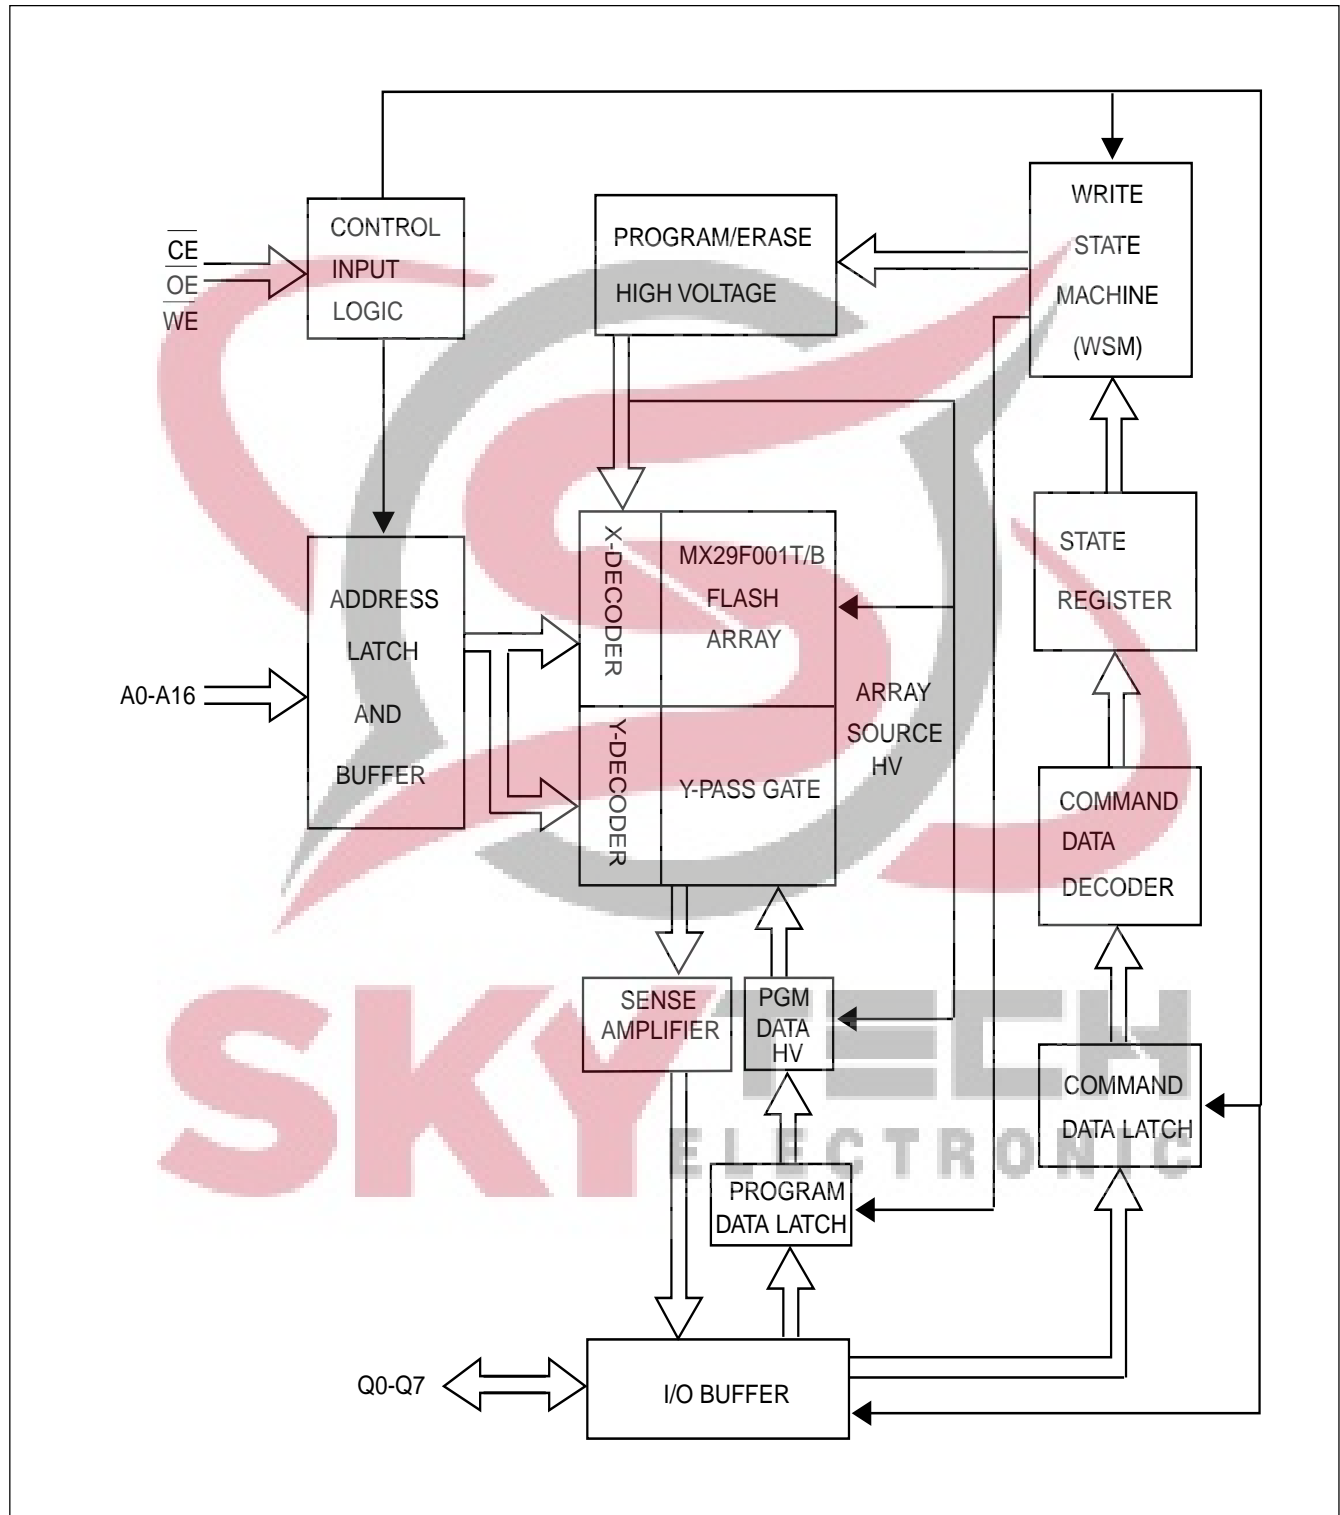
$\overline{CE}$
$\overline{OE}$
$\overline{WE}$

CONTROL INPUT LOGIC

PROGRAM/ERASE HIGH VOLTAGE

WRITE STATE MACHINE (WSM)

ADDRESS LATCH AND BUFFER

A0-A16

X-DECODER

MX29F001T/B FLASH ARRAY

Y-DECODER

Y-PASS GATE

ARRAY SOURCE HV

STATE REGISTER

COMMAND DATA DECODER

SENSE AMPLIFIER

PGM DATA HV

COMMAND DATA LATCH

PROGRAM DATA LATCH

SKY TECH
ELECTRONIC

Q0-Q7

I/O BUFFER